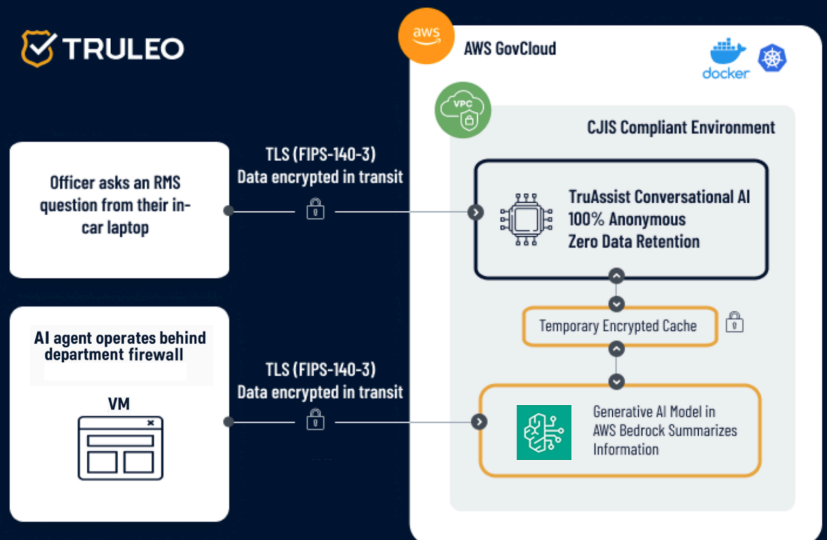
TRULEO

aws

AWS GovCloud

docker

VPC

CJIS Compliant Environment

Officer asks an RMS question from their in-car laptop

TLS (FIPS-140-3)
Data encrypted in transit

TruAssist Conversational AI
100% Anonymous
Zero Data Retention

Temporary Encrypted Cache

AI agent operates behind department firewall

VM

TLS (FIPS-140-3)
Data encrypted in transit

Generative AI Model in AWS Bedrock Summarizes Information